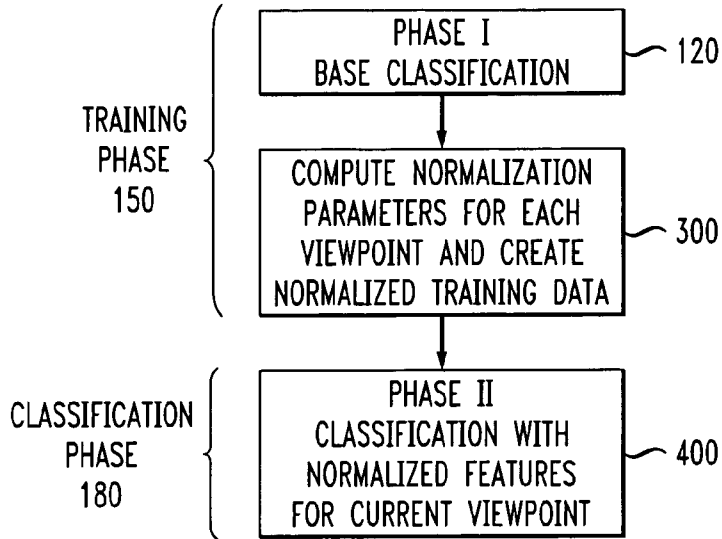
PHASE I
BASE CLASSIFICATION

120

TRAINING PHASE 150

COMPUTE NORMALIZATION PARAMETERS FOR EACH VIEWPOINT AND CREATE NORMALIZED TRAINING DATA

300

CLASSIFICATION PHASE 180

PHASE II
CLASSIFICATION WITH NORMALIZED FEATURES FOR CURRENT VIEWPOINT

400